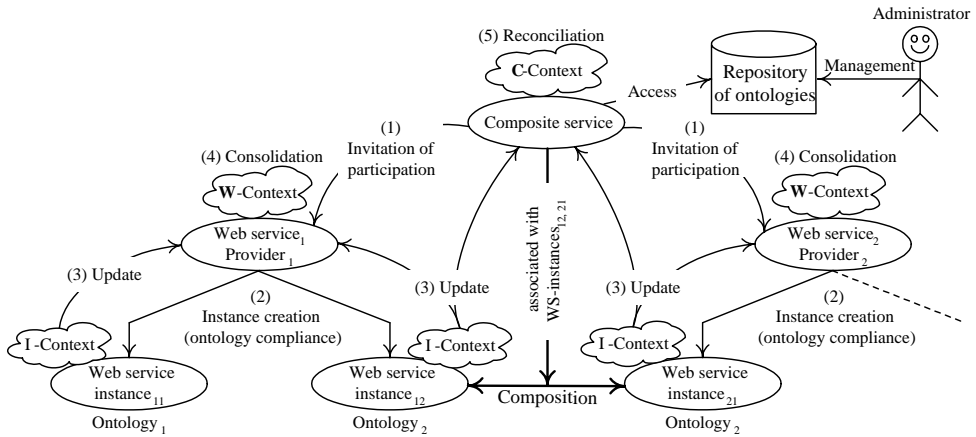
Administrator

(5) Reconciliation

C-Context

Access

Repository of ontologies

Management

Composite service

(1) Invitation of participation

(1) Invitation of participation

(4) Consolidation

W-Context

(4) Consolidation

W-Context

Web service$_1$ Provider $_1$

Web service$_2$ Provider $_2$

associated with WS-instances$_{12, 21}$

(3) Update

(3) Update

(3) Update

(3) Update

(2) Instance creation (ontology compliance)

(2) Instance creation (ontology compliance)

I -Context

I -Context

I -Context

Web service instance $_{11}$

Ontology $_1$

Web service instance $_{12}$

Ontology $_2$

Composition

Web service instance $_{21}$

Ontology $_2$